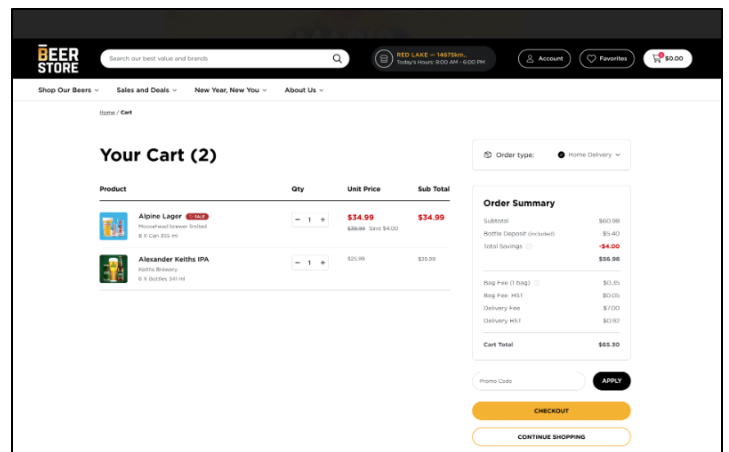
BEER STORE

Search our best value and brands

RED LAKE — 14675km..
Today's Hours: 9:00 AM - 6:00 PM

Account

Favorites

$0.00

Shop Our Beers

Sales and Deals

New Year, New You

About Us

Home / Cart

Your Cart (2)

| Product | Qty | Unit Price | Sub Total |
|---|---|---|---|
| Alpine Lager SALE Moosehead brewer limited 8 X Can 355 ml | − 1 + | $34.99 $38.99 Save $4.00 | $34.99 |
| Alexander Keiths IPA Keiths Brewery 6 X Bottles 341 ml | − 1 + | $25.99 | $25.99 |

Order type: Home Delivery

Order Summary

| | |
|---|---|
| Subtotal | $60.98 |
| Bottle Deposit (included) | $5.40 |
| Total Savings | -$4.00 |
| | $56.98 |
| Bag Fee (1 bag) | $0.15 |
| Bag Fee HST | $0.05 |
| Delivery Fee | $7.00 |
| Delivery HST | $0.92 |
| Cart Total | $65.30 |

Promo Code

APPLY

CHECKOUT

CONTINUE SHOPPING